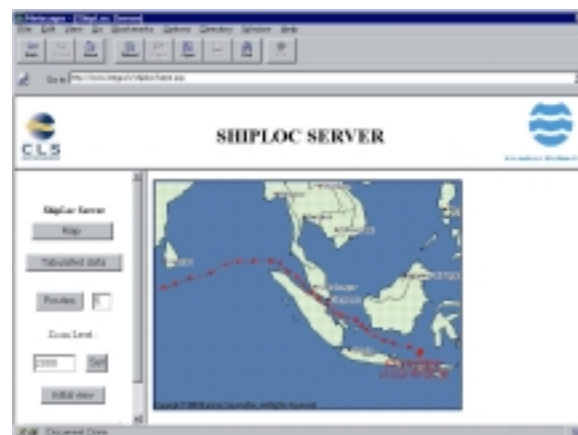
Netscape - [ShipLoc Server]
File Edit View Go Bookmarks Options Directory Window Help
Go to: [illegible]

CLS

SHIPLOC SERVER

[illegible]

ShipLoc Server
Map
Tabulated data
Routes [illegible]
Zoom Level :
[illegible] Set
Initial view

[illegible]

Document: Done